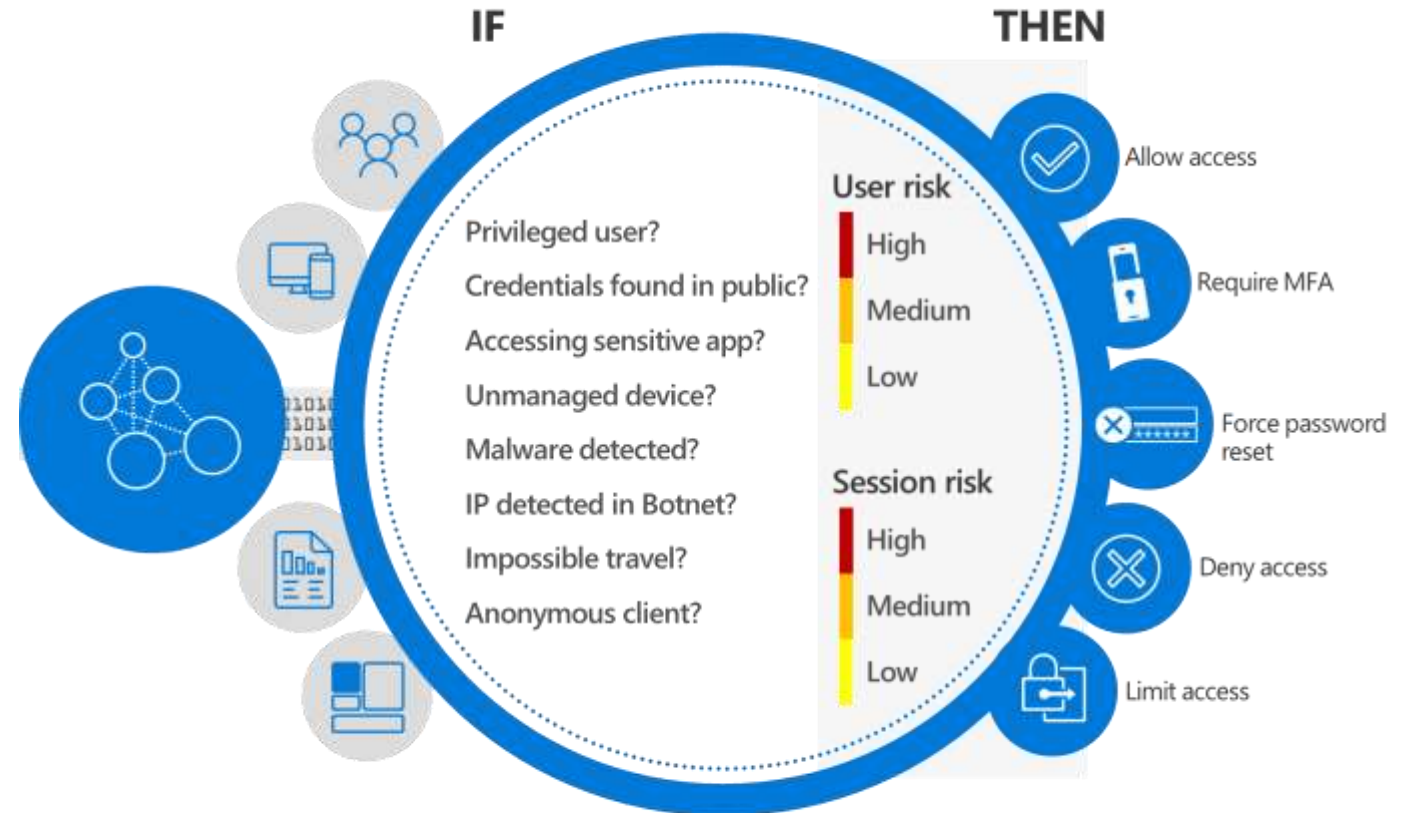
IF

THEN

Privileged user?

Credentials found in public?

Accessing sensitive app?

Unmanaged device?

Malware detected?

IP detected in Botnet?

Impossible travel?

Anonymous client?

User risk

High

Medium

Low

Session risk

High

Medium

Low

Allow access

Require MFA

Force password reset

Deny access

Limit access